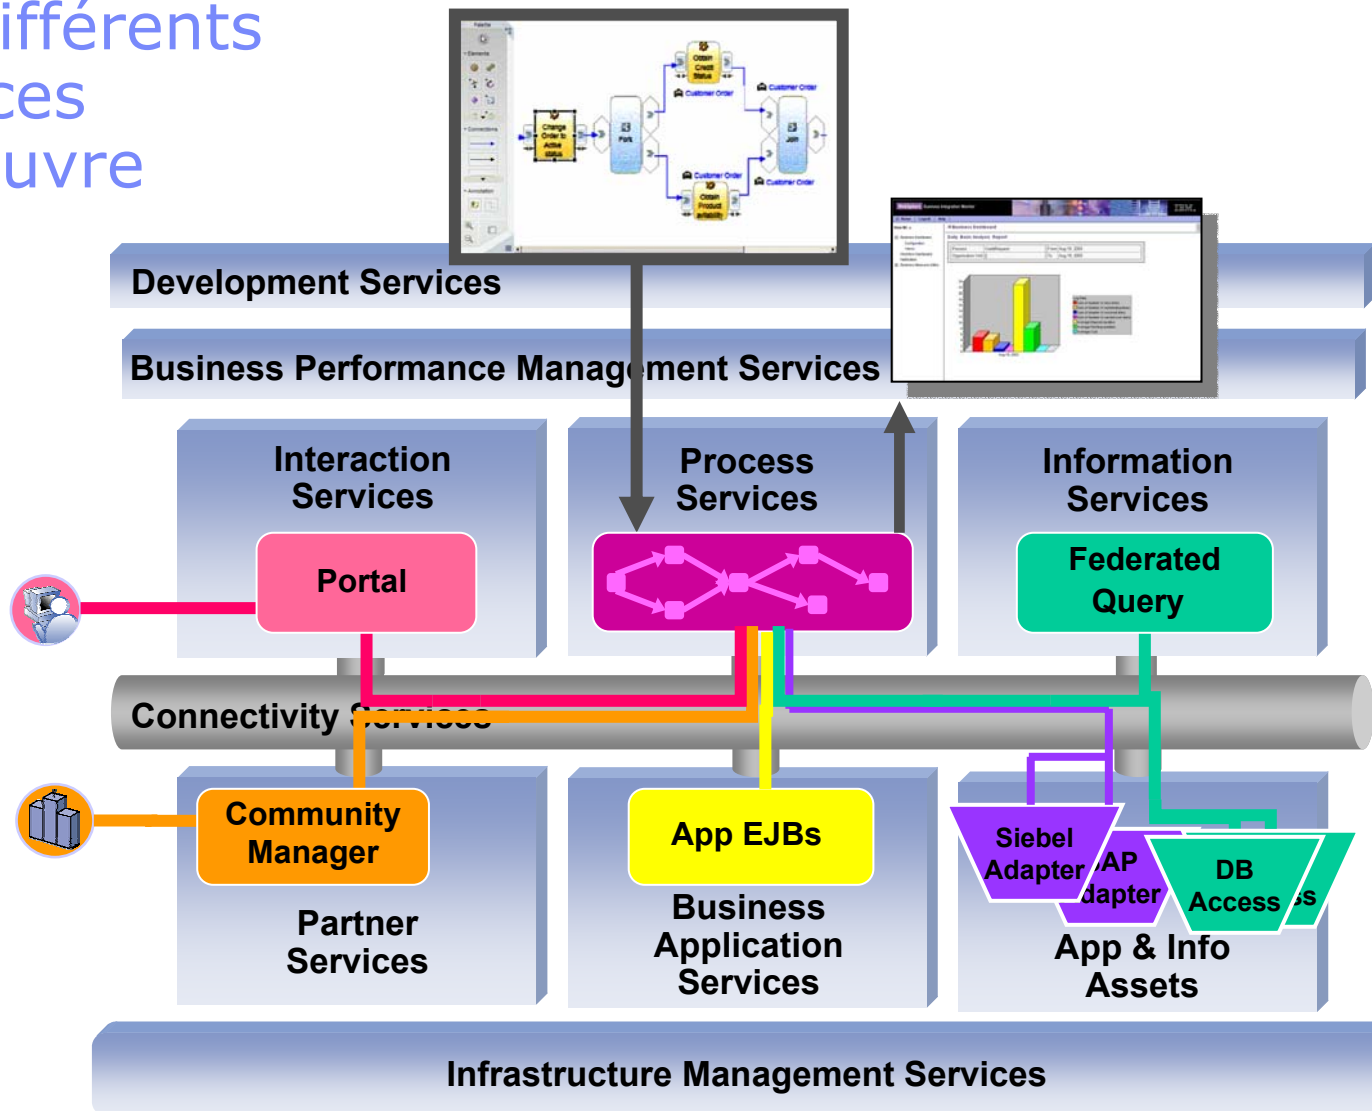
ifférents
ces
uvre

Development Services

Business Performance Management Services

Interaction Services

Portal

Process Services

Information Services

Federated Query

Connectivity Services

Community Manager

Partner Services

App EJBs

Business Application Services

Siebel Adapter

SAP Adapter

DB Access

App & Info Assets

Infrastructure Management Services